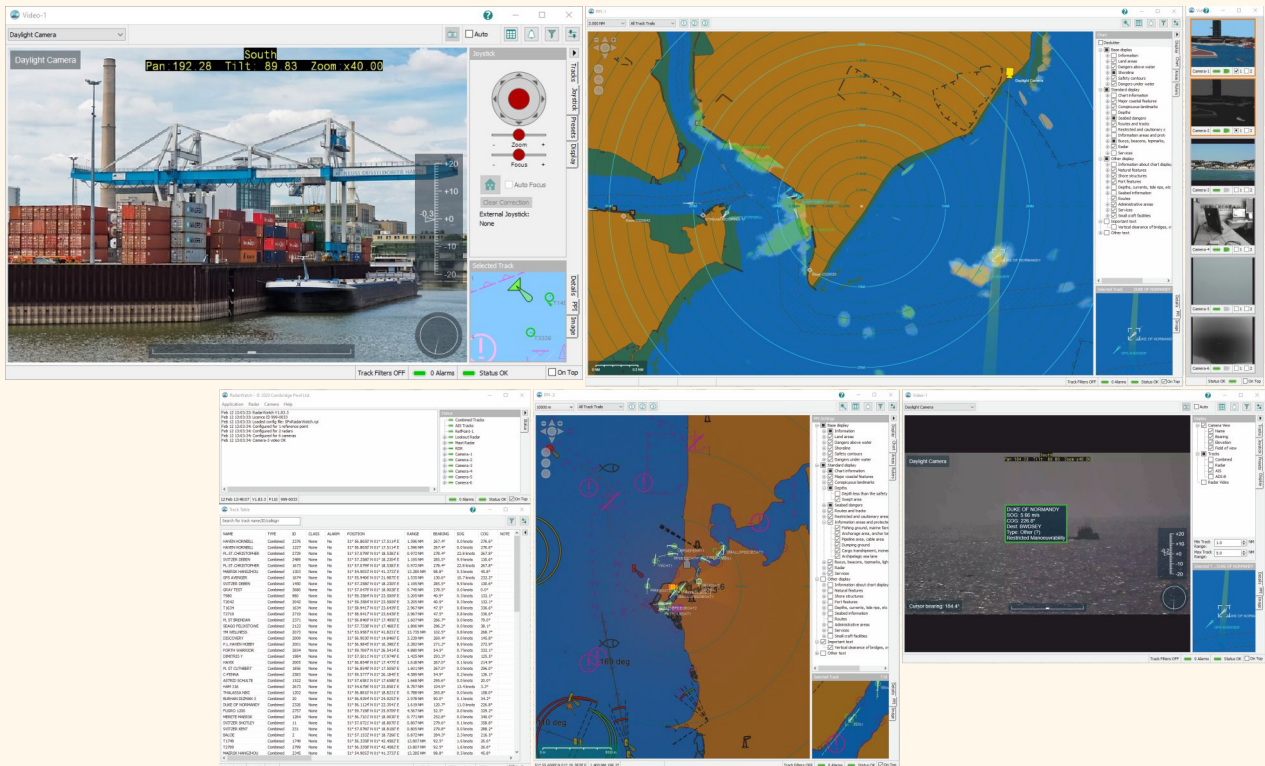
Video-1

Daylight Camera

Auto

Daylight Camera

South
Pan:192.28 Tilt: 89.83 Zoom:x40.00

Joystick

Zoom

Focus

Auto Focus

Clear Correction

External Joystick:
None

Selected Track

Tracks
Joystick
Presets
Display
Details
PPI
Image

Track Filters OFF
0 Alarms
Status OK
On Top

PPI-1

All Track Trails

Daylight Camera

Track Filters OFF
0 Alarms
Status OK
On Top

Camera-1
Camera-2
Camera-3
Camera-4
Camera-5
Camera-6

Status OK
On Top

RadarWatch - © 2020 Cambridge Pixel Ltd

Application Radar Camera Help

Combined Tracks
AIS Tracks
Radar Tracks

Status OK
On Top

Track Table

Search for track name/ID/callsign

| NAME | TYPE | ID | CLASS | ALARM | POSITION | RANGE | BEARING | SOG | COG |
|---|---|---|---|---|---|---|---|---|---|
| HAVEN HORNBILL | Combined | | None | No | | | | | |
| DUKE OF NORMANDY | Combined | | None | No | | | | | |

PPI-2

All Track Trails

169 deg

Track Filters OFF
0 Alarms
Status OK
On Top

Video-1

Daylight Camera

Auto

Daylight Camera

DUKE OF NORMANDY
SOG: 3.90 m/s
COG: 226.8°
Dest: BWDSEY
Type: Other (?)
Restricted Manoeuvrability

Cursor bearing: 184.4°

Camera View
Name
Bearing
Elevation
Field of view
Tracks
Combined
Radar
AIS
ADS-B
Radar Video

Max Track Range:
Max Track Range:

Track Filters OFF
0 Alarms
Status OK
On Top